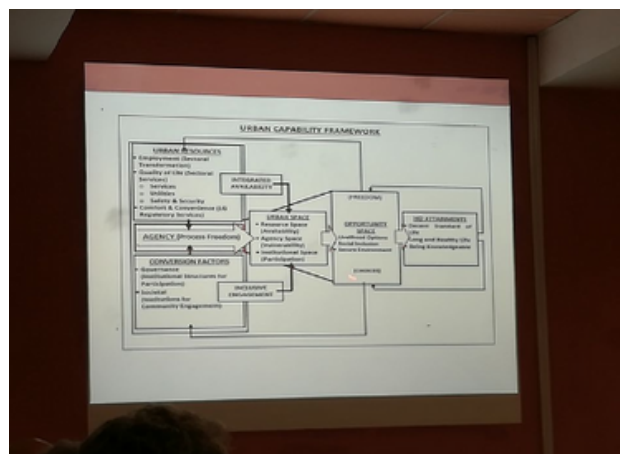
URBAN CAPABILITY FRAMEWORK

URBAN RESOURCES
• Employment (Sectoral Transformation)
• Quality of Life (Sectoral Services)
○ Services
○ Utilities
○ Safety & Security
• Comfort & Convenience (LG Regulatory Services)

INTEGRATED AVAILABILITY

AGENCY (Process Freedom)

CONVERSION FACTORS
• Governance (Institutional Structures for Participation)
• Societal (Institutions for Community Engagement)

INCLUSIVE ENGAGEMENT

URBAN SPACE
• Resource Space (Availability)
• Agency Space (Vulnerability)
• Institutional Space (Participation)

(FREEDOM)

OPPORTUNITY SPACE
Livelihood Options
Social Inclusion
Secure Environment

(CHOICE)

HD ATTAINMENTS
• Decent Standard of Life
• Long and Healthy Life
• Being Knowledgeable